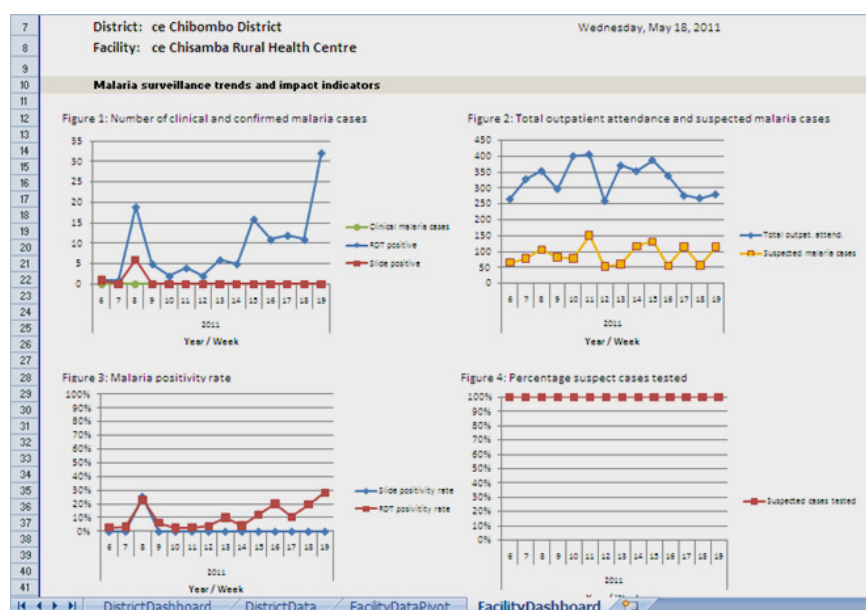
7 District: ce Chibombo District
Wednesday, May 18, 2011
8 Facility: ce Chisamba Rural Health Centre
9
10 Malaria surveillance trends and impact indicators
11
12 Figure 1: Number of clinical and confirmed malaria cases
Figure 2: Total outpatient attendance and suspected malaria cases
13
14
15
16
17
18
19
20
21
22
23
24
25
26
27
28
29
30
31
32
33
34
35
36
37
38
39
40
41

Figure 1:
35
30
25
20
15
10
5
0
6 7 8 9 10 11 12 13 14 15 16 17 18 19
2011
Year / Week
Clinical malaria cases
RDT positive
Slide positive

Figure 2:
450
400
350
300
250
200
150
100
50
0
6 7 8 9 10 11 12 13 14 15 16 17 18 19
2011
Year / Week
Total outpat. attend.
Suspected malaria cases

Figure 3: Malaria positivity rate
100%
90%
80%
70%
60%
50%
40%
30%
20%
10%
0%
6 7 8 9 10 11 12 13 14 15 16 17 18 19
2011
Year / Week
Slide positivity rate
RDT positivity rate

Figure 4: Percentage suspect cases tested
100%
90%
80%
70%
60%
50%
40%
30%
20%
10%
0%
6 7 8 9 10 11 12 13 14 15 16 17 18 19
2011
Suspected cases tested

DistrictDashboard | DistrictData | FacilityDataPivot | FacilityDashboard